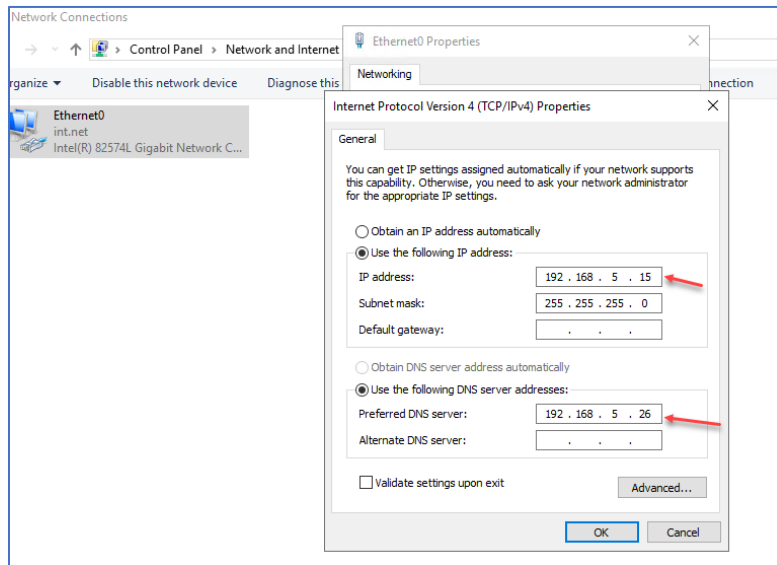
Network Connections

Control Panel > Network and Internet

rganize ▾ Disable this network device Diagnose this nnection

Ethernet0
int.net
Intel(R) 82574L Gigabit Network C...

Ethernet0 Properties

Networking

Internet Protocol Version 4 (TCP/IPv4) Properties

General

You can get IP settings assigned automatically if your network supports this capability. Otherwise, you need to ask your network administrator for the appropriate IP settings.

Obtain an IP address automatically
Use the following IP address:
IP address: 192 . 168 . 5 . 15
Subnet mask: 255 . 255 . 255 . 0
Default gateway: . . .

Obtain DNS server address automatically
Use the following DNS server addresses:
Preferred DNS server: 192 . 168 . 5 . 26
Alternate DNS server: . . .

Validate settings upon exit

Advanced...

OK Cancel